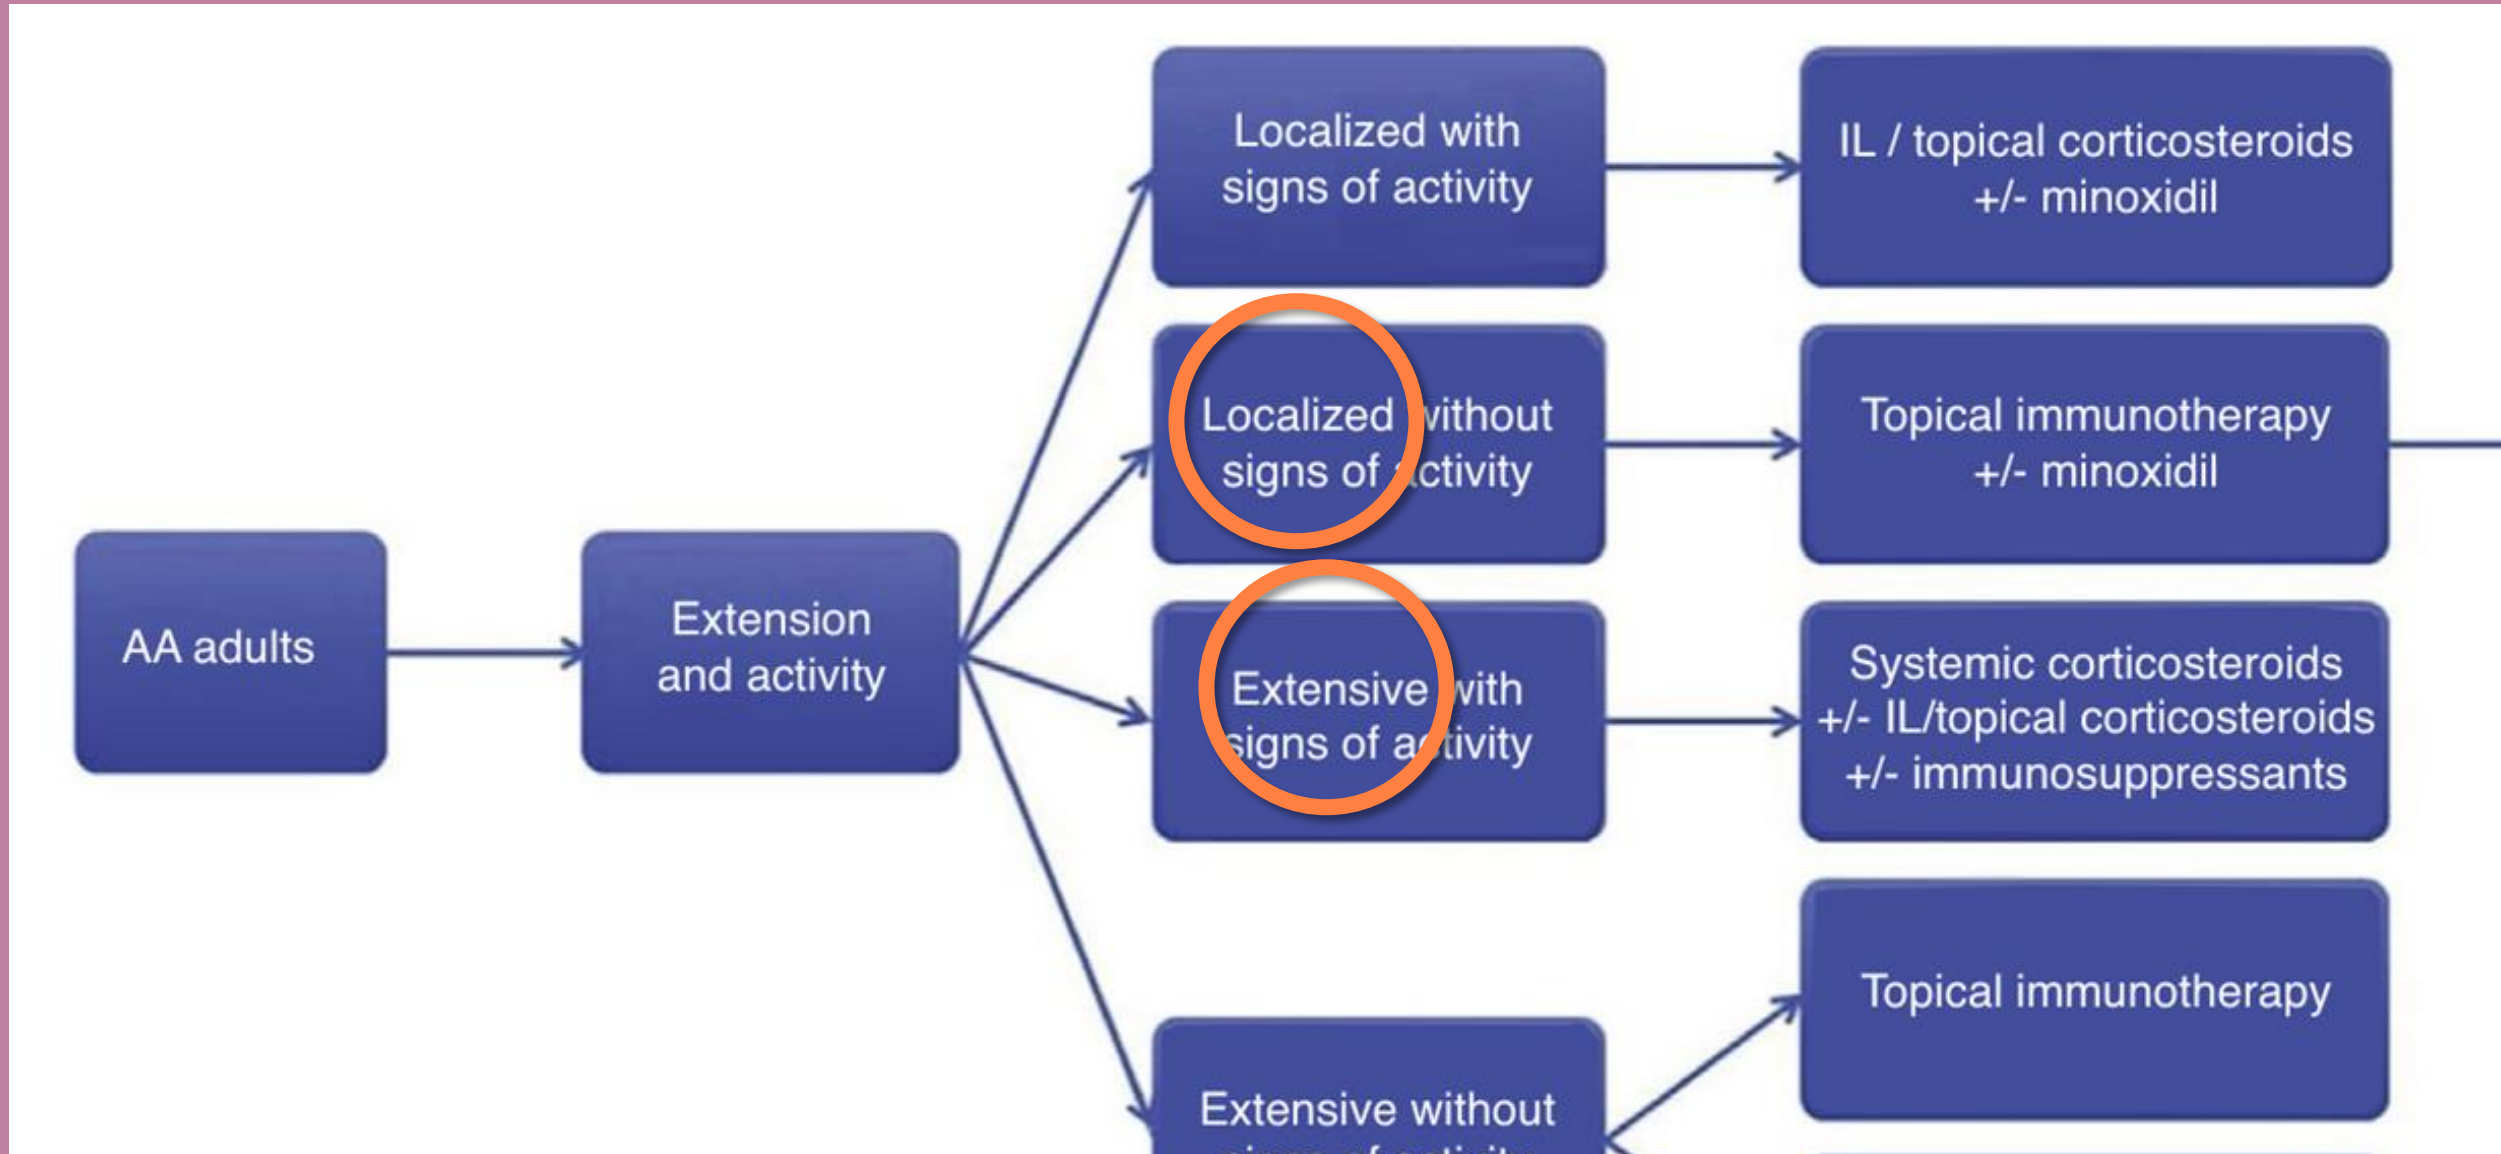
AA adults

Extension and activity

Localized with signs of activity

IL / topical corticosteroids +/- minoxidil

Localized without signs of activity

Topical immunotherapy +/- minoxidil

Extensive with signs of activity

Systemic corticosteroids +/- IL/topical corticosteroids +/- immunosuppressants

Topical immunotherapy

Extensive without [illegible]